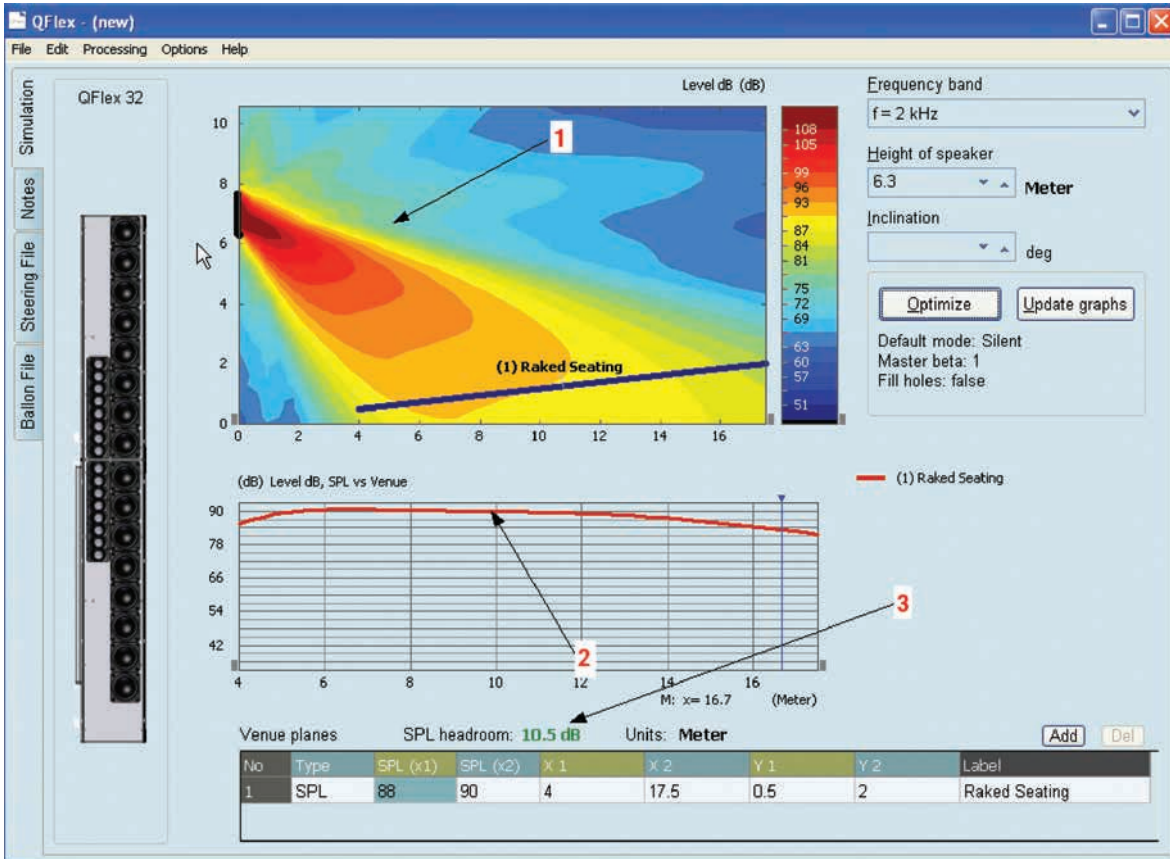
QFlex - (new)

File Edit Processing Options Help

Simulation
Notes
Steering File
Ballon File

QFlex 32

Level dB (dB)

10
8
6
4
2
0

0 2 4 6 8 10 12 14 16

1

(1) Raked Seating

108
105
99
96
93
87
84
81
75
72
69
63
60
57
51

Frequency band
f = 2 kHz

Height of speaker
6.3
Meter

Inclination
deg

Optimize
Update graphs

Default mode: Silent
Master beta: 1
Fill holes: false

(dB) Level dB, SPL vs Venue

(1) Raked Seating

90
78
66
54
42

4 6 8 10 12 14 16

M: x= 16.7 (Meter)

2

3

Venue planes SPL headroom: 10.5 dB Units: Meter

Add Del

| No | Type | SPL (x1) | SPL (x2) | X 1 | X 2 | Y 1 | Y 2 | Label |
|---|---|---|---|---|---|---|---|---|
| 1 | SPL | 88 | 90 | 4 | 17.5 | 0.5 | 2 | Raked Seating |